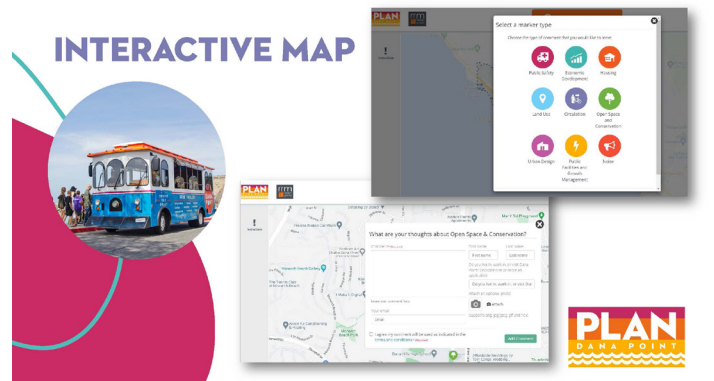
INTERACTIVE MAP

PLAN

Select a marker type

Choose the type of comment that you would like to enter

Public Safety

Economic Development

Housing

Land Use

Circulation

Open Space and Conservation

Urban Design

Public Facilities and Growth Management

Noise

PLAN

What are your thoughts about Open Space & Conservation?

First name

Last name

Your email

Email

Add Comment

PLAN
DANA POINT